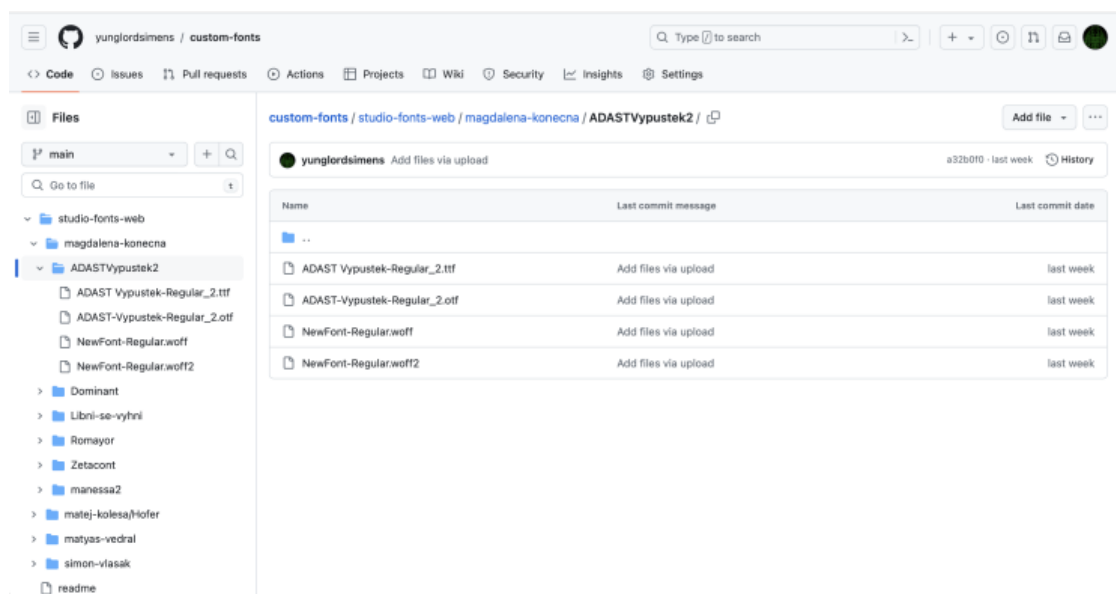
yunglordsimens / custom-fonts

Type / to search

<> Code   Issues   Pull requests   Actions   Projects   Wiki   Security   Insights   Settings

Files

main

Go to file   t

studio-fonts-web
magdalena-konecna
ADASTVypustek2
ADAST Vypustek-Regular_2.ttf
ADAST-Vypustek-Regular_2.otf
NewFont-Regular.woff
NewFont-Regular.woff2
Dominant
Libni-se-vyhni
Romayor
Zetacont
manessa2
matej-kolesa/Hofer
matyas-vedral
simon-vlasak
readme

custom-fonts / studio-fonts-web / magdalena-konecna / ADASTVypustek2 /

Add file

yunglordsimens Add files via upload   a32b0f0 · last week   History

| Name | Last commit message | Last commit date |
|---|---|---|
| .. | | |
| ADAST Vypustek-Regular_2.ttf | Add files via upload | last week |
| ADAST-Vypustek-Regular_2.otf | Add files via upload | last week |
| NewFont-Regular.woff | Add files via upload | last week |
| NewFont-Regular.woff2 | Add files via upload | last week |